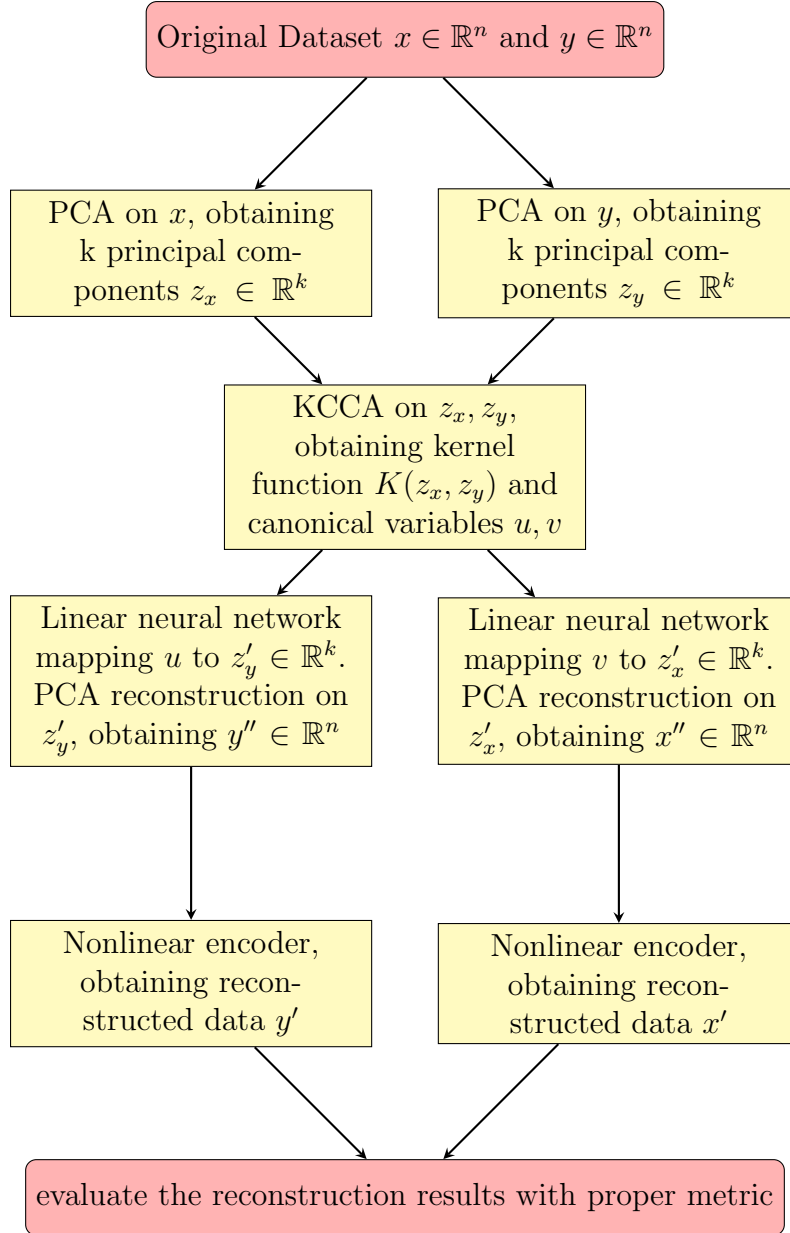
Original Dataset $x \in \mathbb{R}^n$ and $y \in \mathbb{R}^n$

PCA on $x$, obtaining k principal components $z_x \in \mathbb{R}^k$

PCA on $y$, obtaining k principal components $z_y \in \mathbb{R}^k$

KCCA on $z_x, z_y$, obtaining kernel function $K(z_x, z_y)$ and canonical variables $u, v$

Linear neural network mapping $u$ to $z'_y \in \mathbb{R}^k$. PCA reconstruction on $z'_y$, obtaining $y'' \in \mathbb{R}^n$

Linear neural network mapping $v$ to $z'_x \in \mathbb{R}^k$. PCA reconstruction on $z'_x$, obtaining $x'' \in \mathbb{R}^n$

Nonlinear encoder, obtaining reconstructed data $y'$

Nonlinear encoder, obtaining reconstructed data $x'$

evaluate the reconstruction results with proper metric